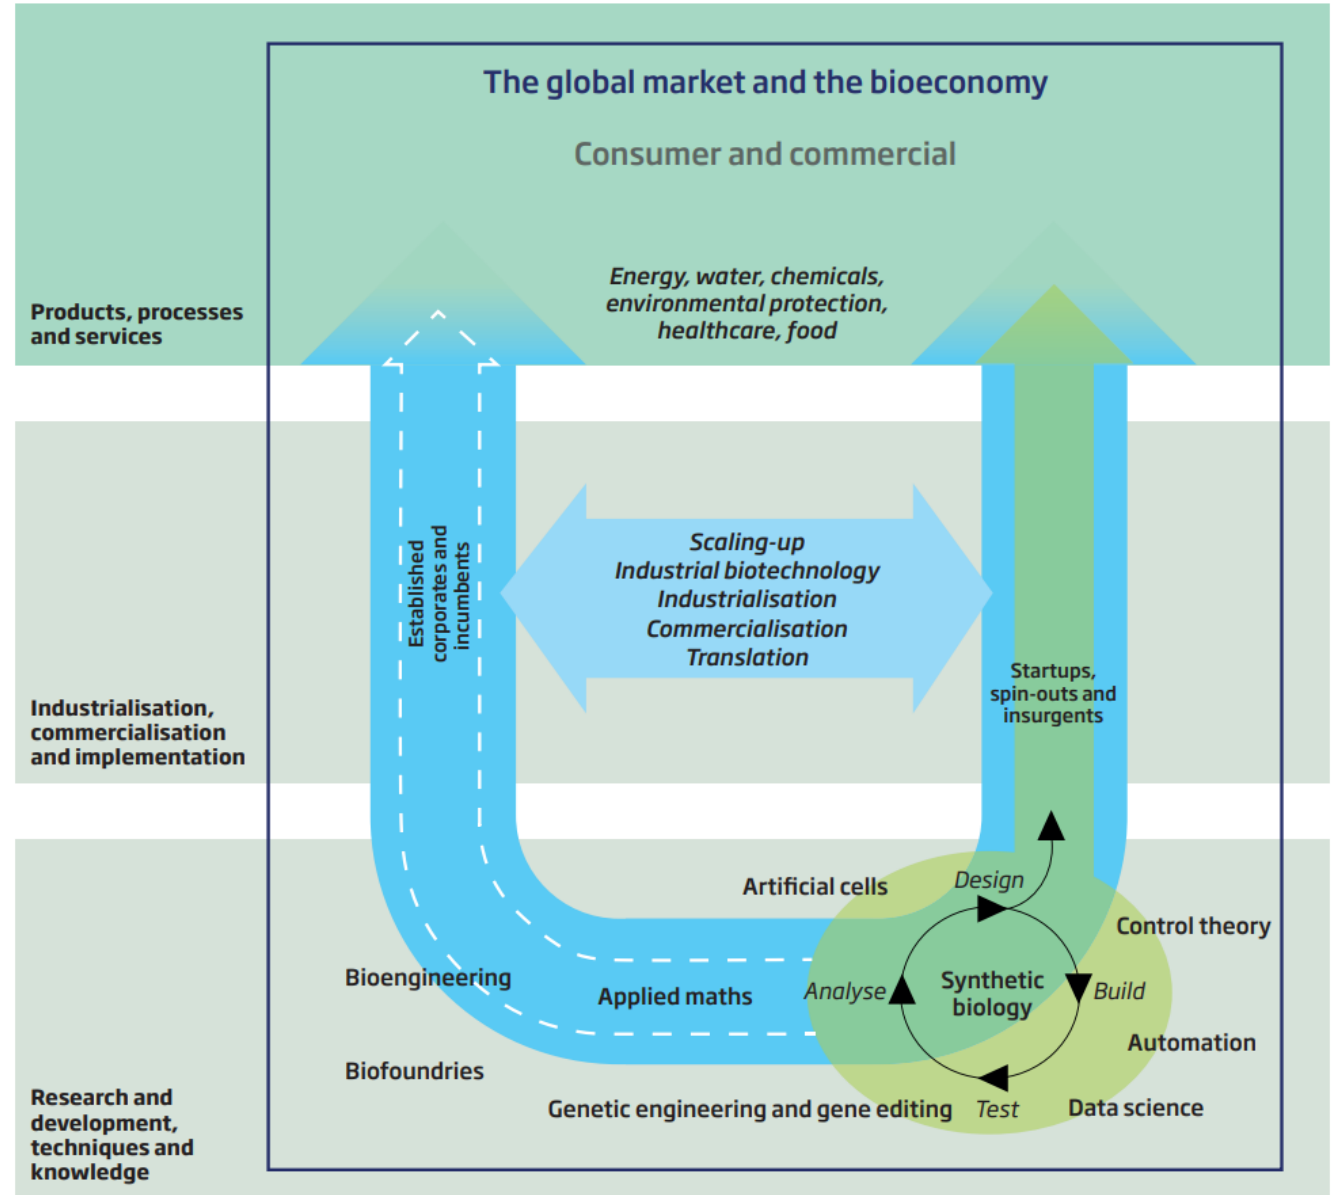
The global market and the bioeconomy

Consumer and commercial

Products, processes and services

Energy, water, chemicals, environmental protection, healthcare, food

Established corporates and incumbents

Scaling-up
Industrial biotechnology
Industrialisation
Commercialisation
Translation

Startups, spin-outs and insurgents

Industrialisation, commercialisation and implementation

Artificial cells

Design

Control theory

Bioengineering

Applied maths

Analyse

Synthetic biology

Build

Automation

Biofoundries

Research and development, techniques and knowledge

Genetic engineering and gene editing

Test

Data science